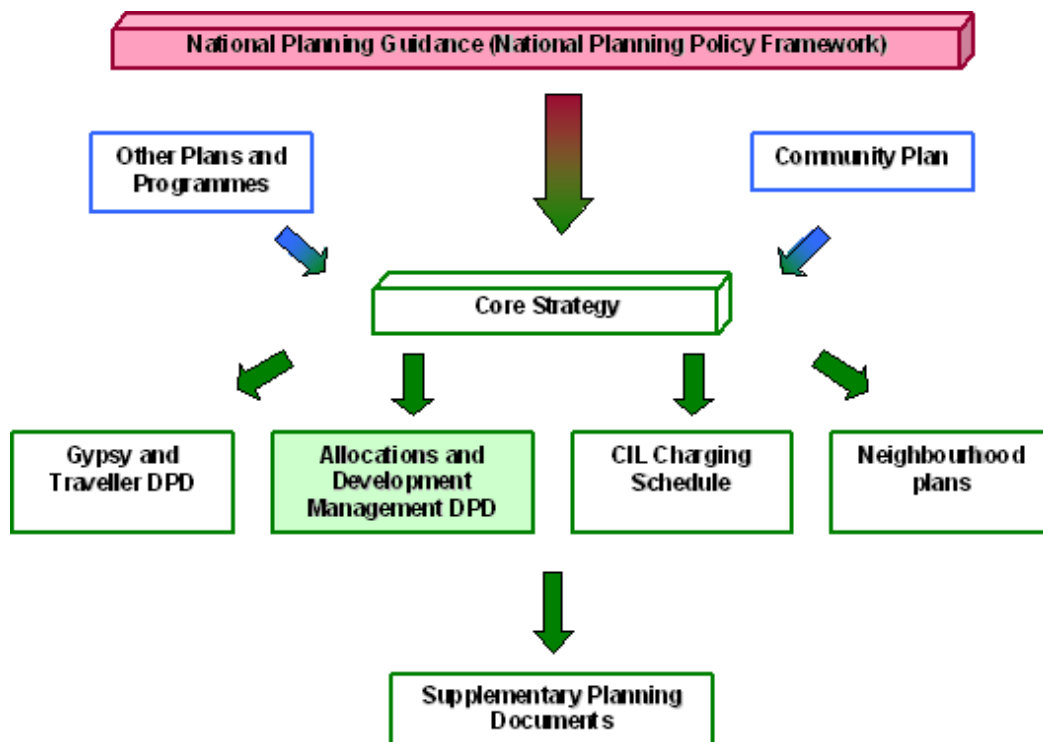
National Planning Guidance (National Planning Policy Framework)

Other Plans and Programmes

Community Plan

Core Strategy

Gypsy and Traveller DPD

Allocations and Development Management DPD

CIL Charging Schedule

Neighbourhood plans

Supplementary Planning Documents